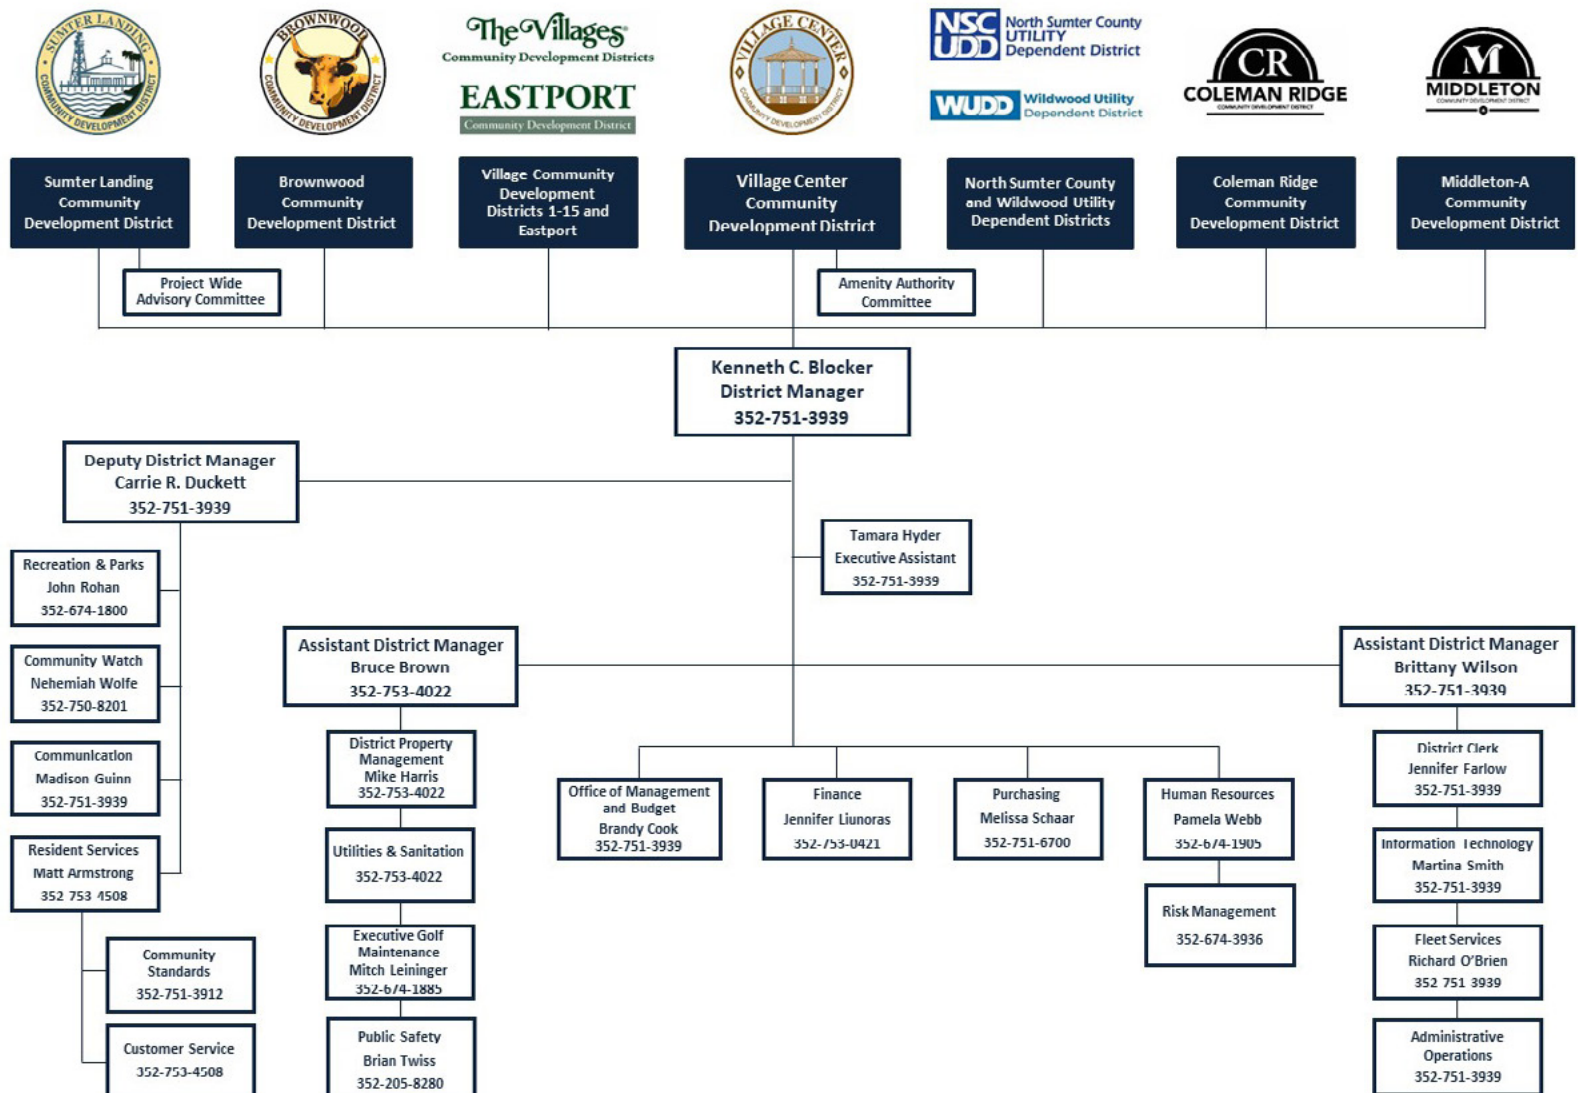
SUMTER LANDING COMMUNITY DEVELOPMENT DISTRICT

BROWNWOOD COMMUNITY DEVELOPMENT DISTRICT

The Villages Community Development Districts

EASTPORT Community Development District

VILLAGE CENTER COMMUNITY DEVELOPMENT DISTRICT

NSCUDD North Sumter County UTILITY Dependent District

WUDD Wildwood Utility Dependent District

CR COLEMAN RIDGE COMMUNITY DEVELOPMENT DISTRICT

M MIDDLETON COMMUNITY DEVELOPMENT DISTRICT

Sumter Landing Community Development District

Brownwood Community Development District

Village Community Development Districts 1-15 and Eastport

Village Center Community Development District

North Sumter County and Wildwood Utility Dependent Districts

Coleman Ridge Community Development District

Middleton-A Community Development District

Project Wide Advisory Committee

Amenity Authority Committee

Kenneth C. Blocker District Manager 352-751-3939

Deputy District Manager Carrie R. Duckett 352-751-3939

Tamara Hyder Executive Assistant 352-751-3939

Recreation & Parks John Rohan 352-674-1800

Community Watch Nehemiah Wolfe 352-750-8201

Communication Madison Guinn 352-751-3939

Resident Services Matt Armstrong 352 753 4508

Community Standards 352-751-3912

Customer Service 352-753-4508

Assistant District Manager Bruce Brown 352-753-4022

District Property Management Mike Harris 352-753-4022

Utilities & Sanitation 352-753-4022

Executive Golf Maintenance Mitch Leininger 352-674-1885

Public Safety Brian Twiss 352-205-8280

Office of Management and Budget Brandy Cook 352-751-3939

Finance Jennifer Liunoras 352-753-0421

Purchasing Melissa Schaar 352-751-6700

Human Resources Pamela Webb 352-674-1905

Risk Management 352-674-3936

Assistant District Manager Brittany Wilson 352-751-3939

District Clerk Jennifer Farlow 352-751-3939

Information Technology Martina Smith 352-751-3939

Fleet Services Richard O'Brien 352 751 3939

Administrative Operations 352-751-3939